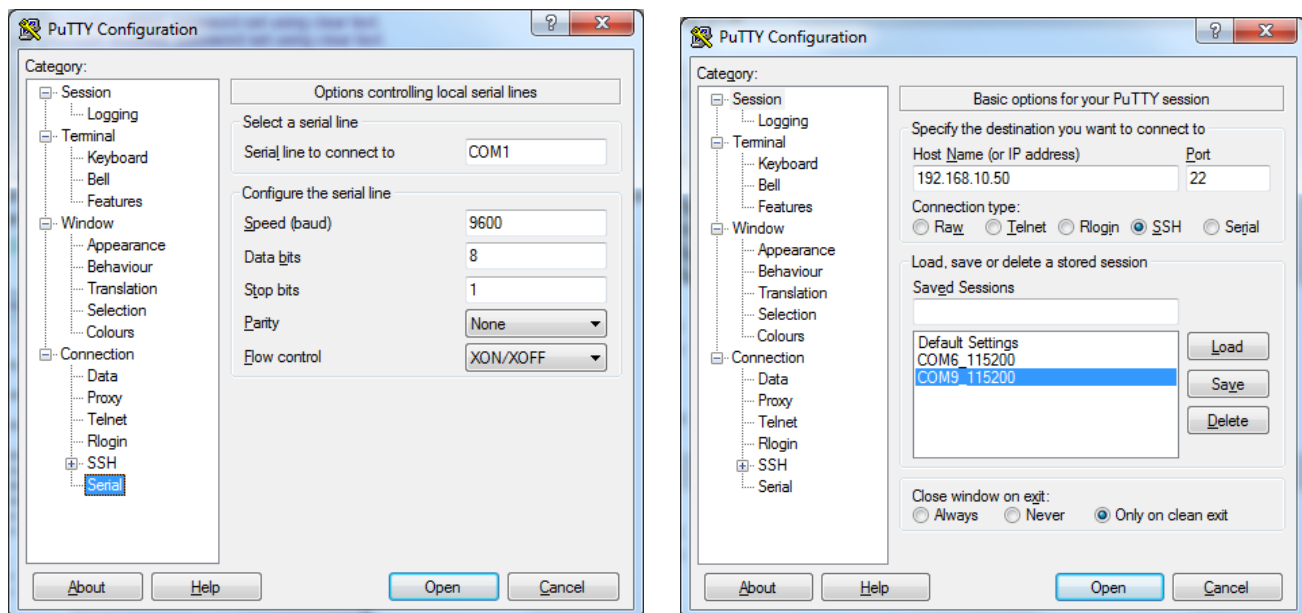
PuTTY Configuration

?

X

Category:

Session
Logging
Terminal
Keyboard
Bell
Features
Window
Appearance
Behaviour
Translation
Selection
Colours
Connection
Data
Proxy
Telnet
Rlogin
SSH
Serial

Options controlling local serial lines

Select a serial line

Serial line to connect to COM1

Configure the serial line

Speed (baud) 9600

Data bits 8

Stop bits 1

Parity None

Flow control XON/XOFF

About

Help

Open

Cancel

PuTTY Configuration

?

X

Category:

Session
Logging
Terminal
Keyboard
Bell
Features
Window
Appearance
Behaviour
Translation
Selection
Colours
Connection
Data
Proxy
Telnet
Rlogin
SSH
Serial

Basic options for your PuTTY session

Specify the destination you want to connect to

Host Name (or IP address)

Port

192.168.10.50

22

Connection type:

Raw Telnet Rlogin SSH Serial

Load, save or delete a stored session

Saved Sessions

Default Settings
COM6_115200
COM9_115200

Load

Save

Delete

Close window on exit:

Always Never Only on clean exit

About

Help

Open

Cancel